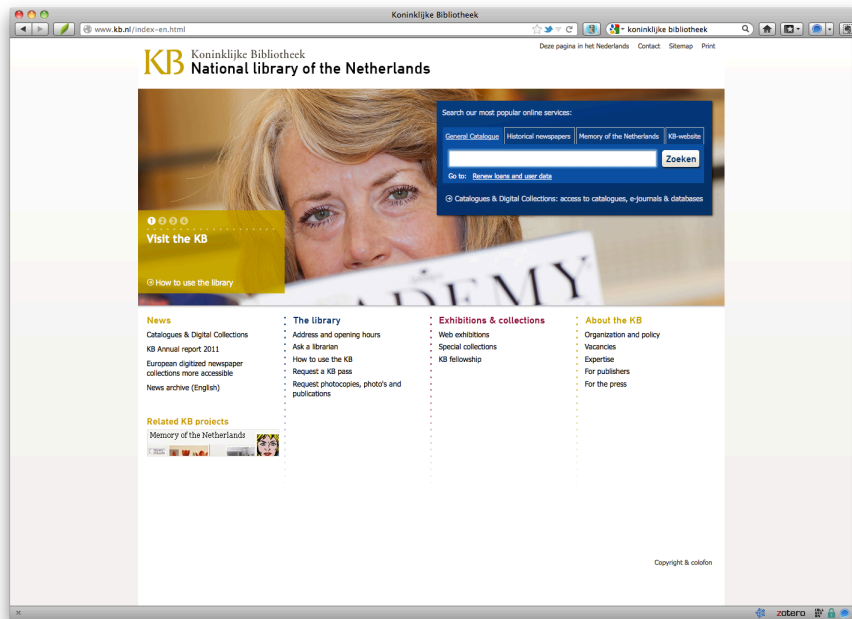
Koninklijke Bibliotheek

www.kb.nl/index-en.html

koninklijke bibliotheek

Deze pagina in het Nederlands Contact Sitemap Print

KB Koninklijke Bibliotheek
National library of the Netherlands

Search our most popular online services:

General Catalogue | Historical newspapers | Memory of the Netherlands | KB-website

Zoeken

Go to: Renew loans and user data

Catalogues & Digital Collections: access to catalogues, e-journals & databases

1 2 3 4

Visit the KB

How to use the library

ADEMY

News
Catalogues & Digital Collections
KB Annual report 2011
European digitized newspaper collections more accessible
News archive (English)

Related KB projects
Memory of the Netherlands

The library
Address and opening hours
Ask a librarian
How to use the KB
Request a KB pass
Request photocopies, photo's and publications

Exhibitions & collections
Web exhibitions
Special collections
KB fellowship

About the KB
Organization and policy
Vacancies
Expertise
For publishers
For the press

Copyright & colofon

zotero